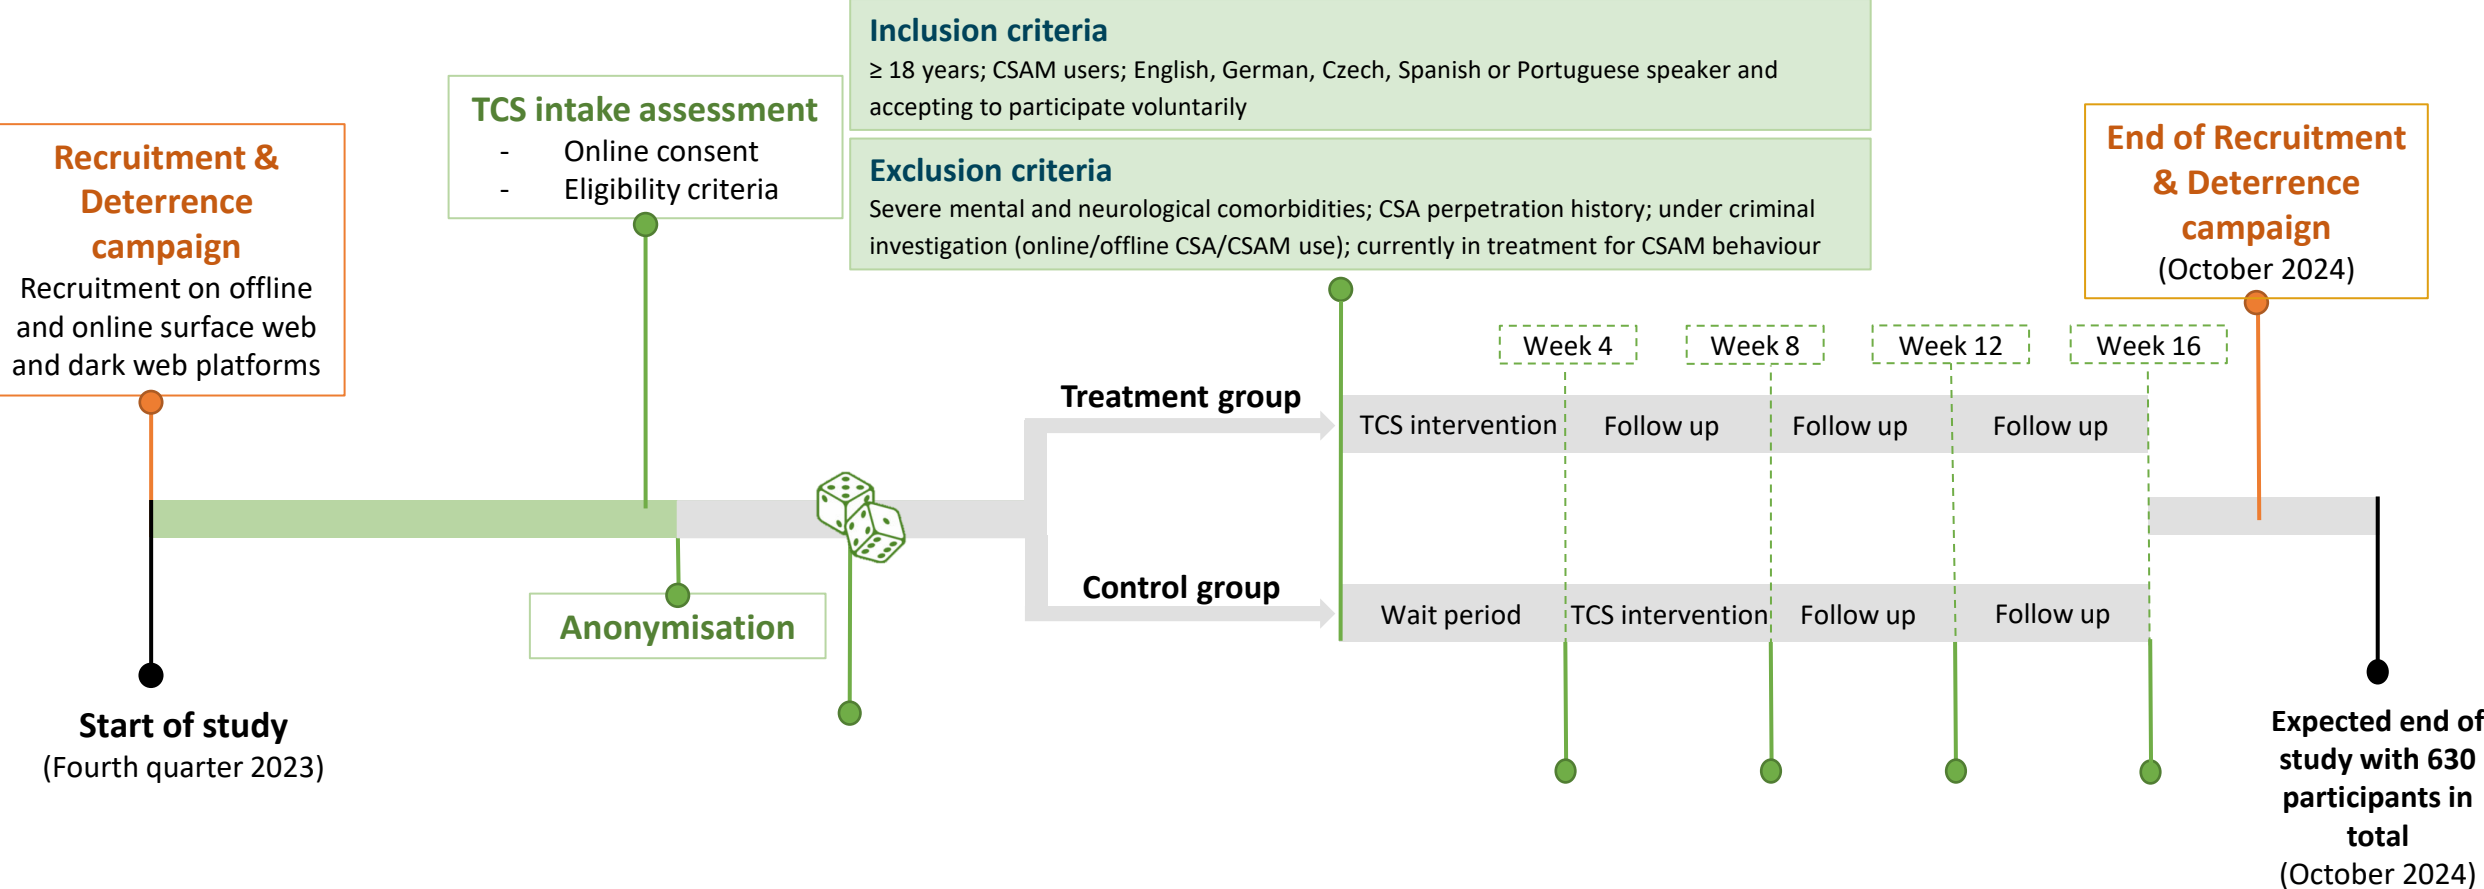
Recruitment & Deterrence campaign
Recruitment on offline and online surface web and dark web platforms

TCS intake assessment
- Online consent
- Eligibility criteria

Inclusion criteria
≥ 18 years; CSAM users; English, German, Czech, Spanish or Portuguese speaker and accepting to participate voluntarily

Exclusion criteria
Severe mental and neurological comorbidities; CSA perpetration history; under criminal investigation (online/offline CSA/CSAM use); currently in treatment for CSAM behaviour

End of Recruitment & Deterrence campaign
(October 2024)

Week 4
Week 8
Week 12
Week 16

Treatment group
TCS intervention
Follow up
Follow up
Follow up

Control group
Wait period
TCS intervention
Follow up
Follow up

Anonymisation

Start of study
(Fourth quarter 2023)

Expected end of study with 630 participants in total
(October 2024)